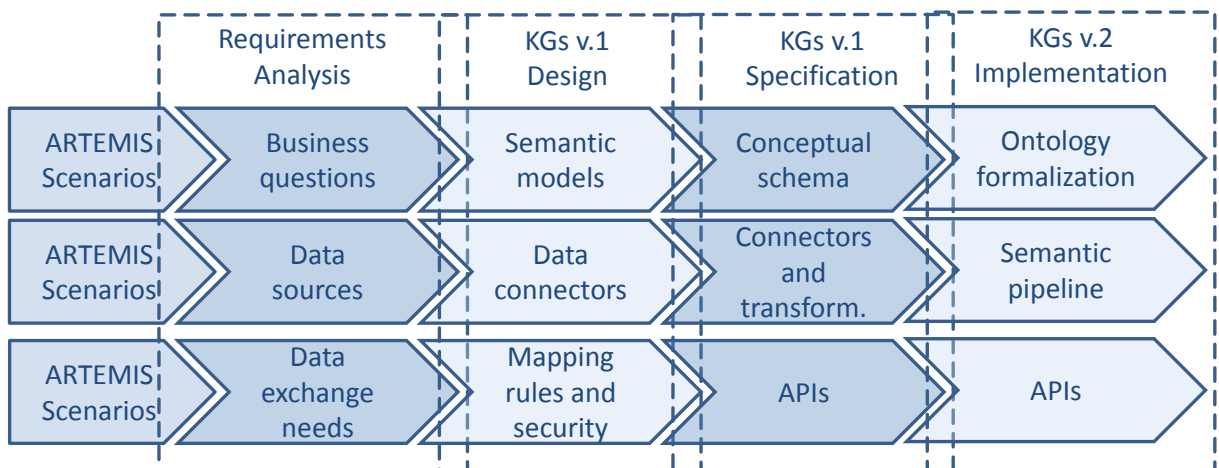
Requirements Analysis

KGs v.1 Design

KGs v.1 Specification

KGs v.2 Implementation

ARTEMIS Scenarios

Business questions

Semantic models

Conceptual schema

Ontology formalization

ARTEMIS Scenarios

Data sources

Data connectors

Connectors and transform.

Semantic pipeline

ARTEMIS Scenarios

Data exchange needs

Mapping rules and security

APIs

APIs